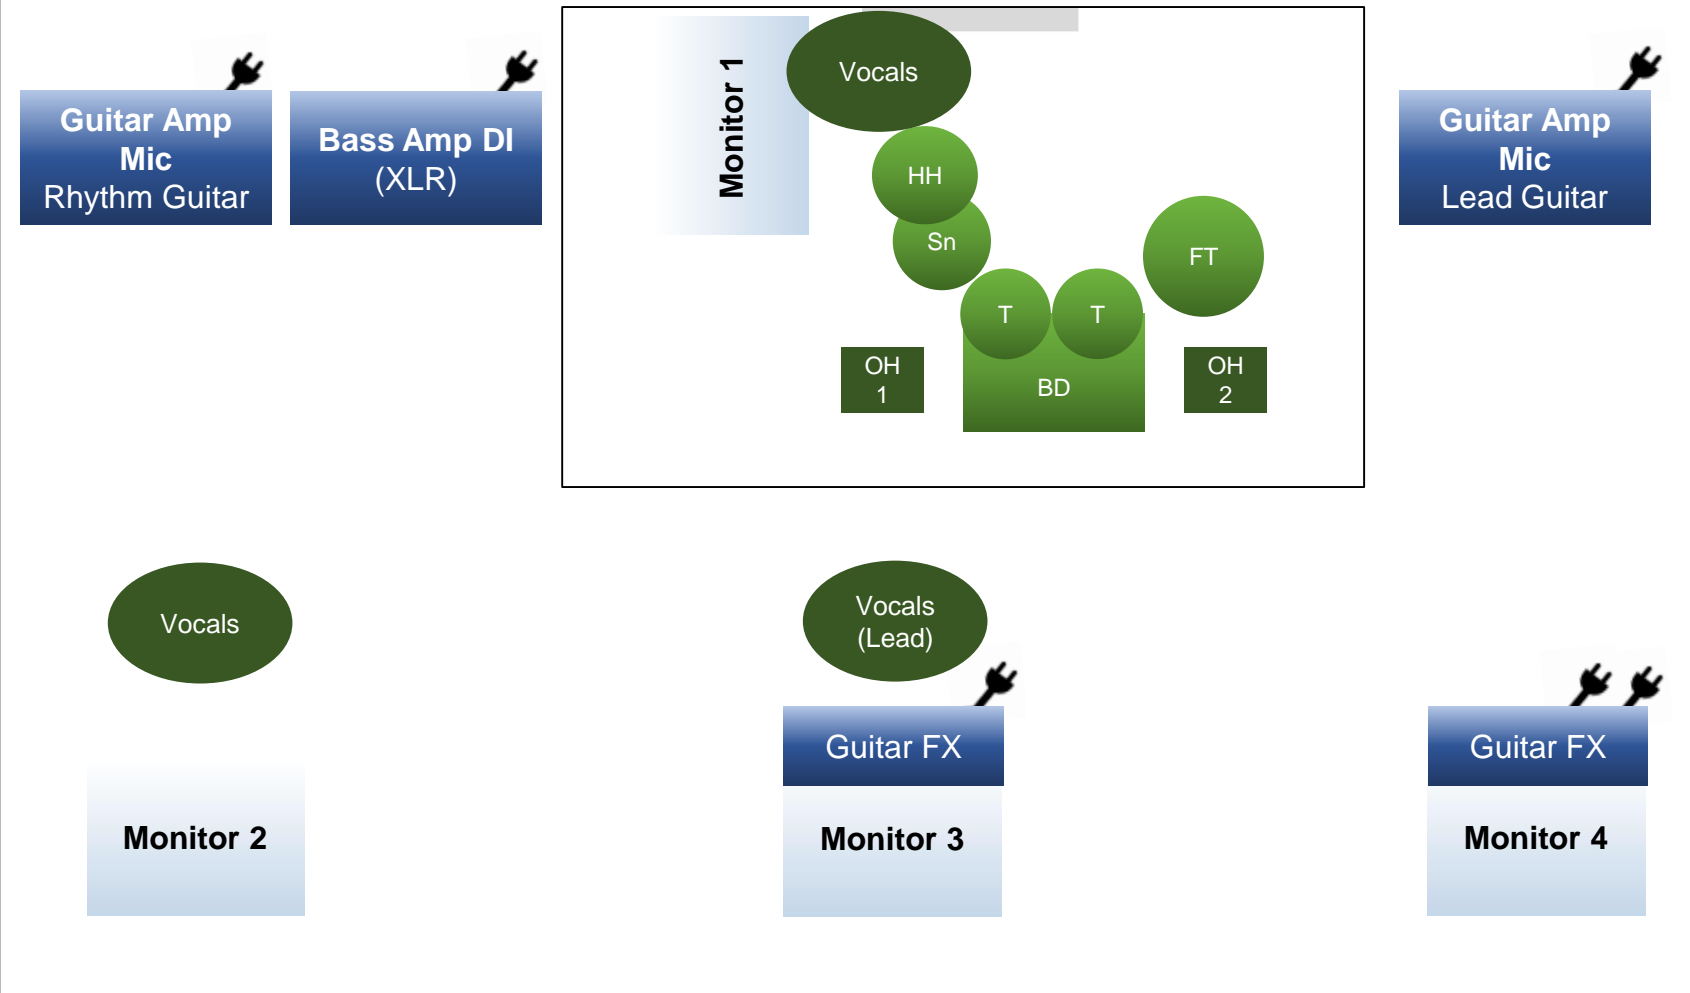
Guitar Amp Mic
Rhythm Guitar

Bass Amp DI
(XLR)

Monitor 1

Vocals

HH

Sn

T

T

FT

OH 1

BD

OH 2

Guitar Amp Mic
Lead Guitar

Vocals

Vocals
(Lead)

Guitar FX

Guitar FX

Monitor 2

Monitor 3

Monitor 4